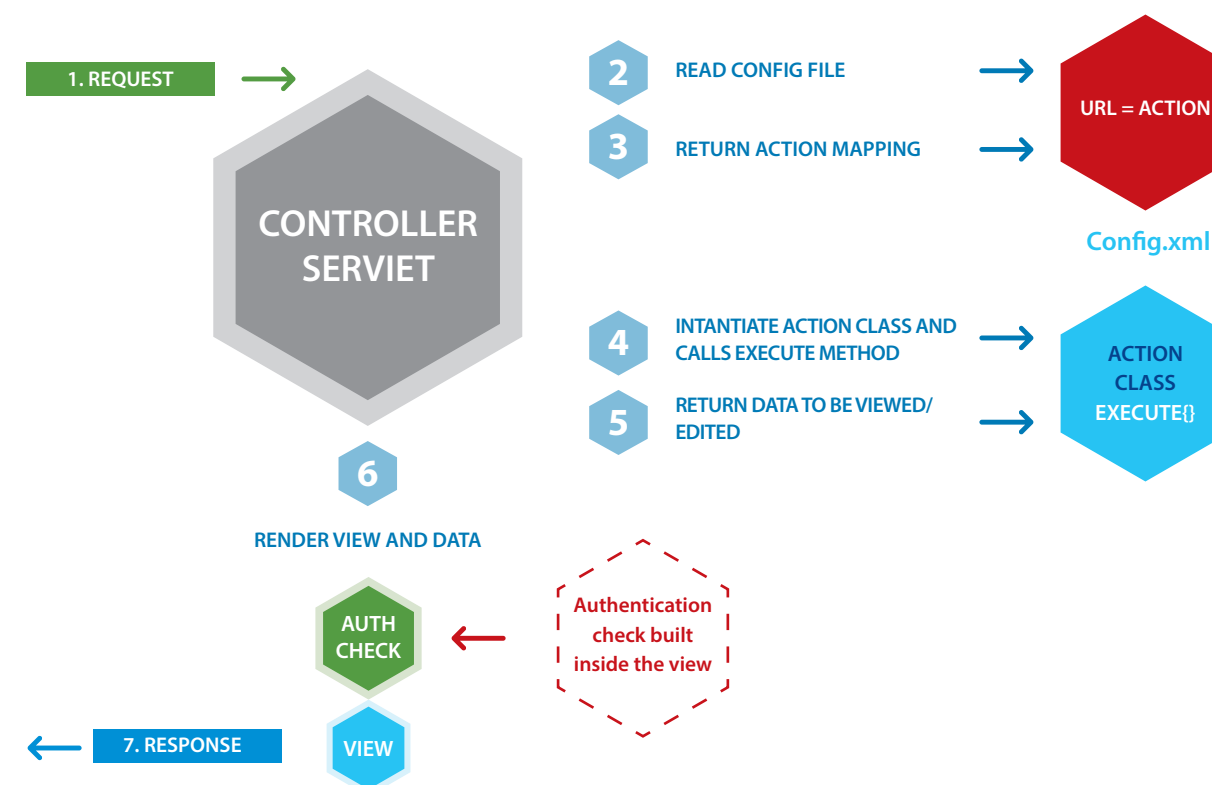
1. REQUEST

CONTROLLER SERVIET

2 READ CONFIG FILE

3 RETURN ACTION MAPPING

URL = ACTION

Config.xml

4 INTANTIATE ACTION CLASS AND CALLS EXECUTE METHOD

5 RETURN DATA TO BE VIEWED/ EDITED

ACTION CLASS EXECUTE{}

6

RENDER VIEW AND DATA

AUTH CHECK

Authentication check built inside the view

VIEW

7. RESPONSE